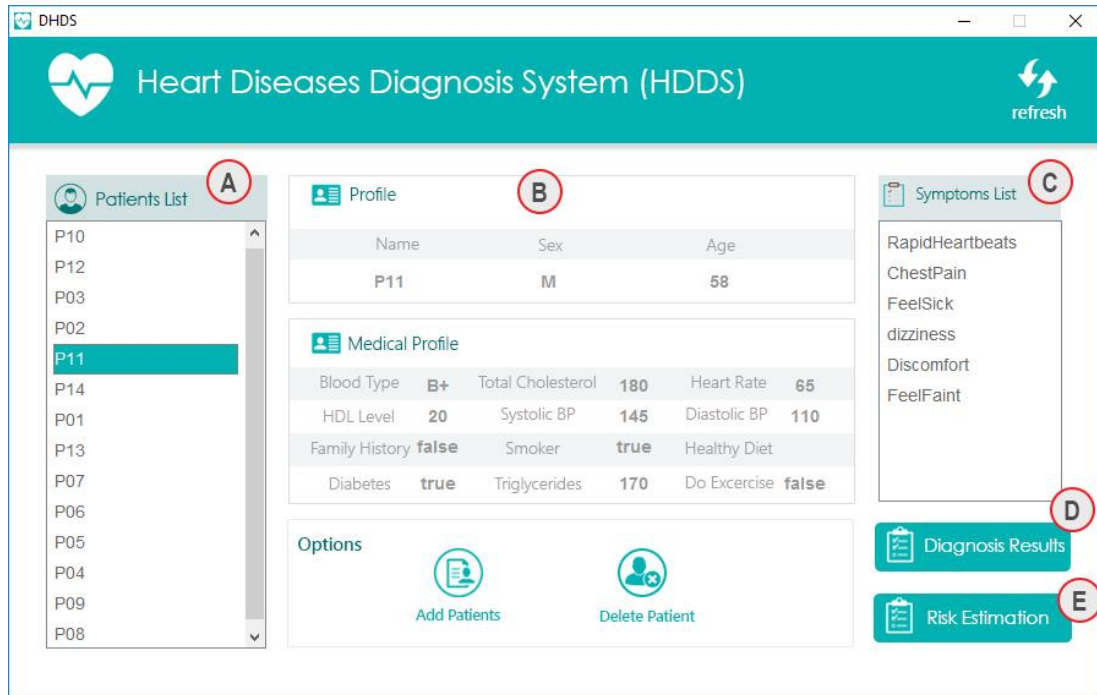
DHDS

Heart Diseases Diagnosis System (HDDS)

refresh

Patients List A

P10
P12
P03
P02
P11
P14
P01
P13
P07
P06
P05
P04
P09
P08

Profile B

| Name | Sex | Age |
|---|---|---|
| P11 | M | 58 |

Medical Profile

| | | | | | |
|---|---|---|---|---|---|
| Blood Type | B+ | Total Cholesterol | 180 | Heart Rate | 65 |
| HDL Level | 20 | Systolic BP | 145 | Diastolic BP | 110 |
| Family History | false | Smoker | true | Healthy Diet | |
| Diabetes | true | Triglycerides | 170 | Do Excercise | false |

Options

Add Patients

Delete Patient

Symptoms List C

RapidHeartbeats
ChestPain
FeelSick
dizziness
Discomfort
FeelFaint

D

Diagnosis Results

Risk Estimation E